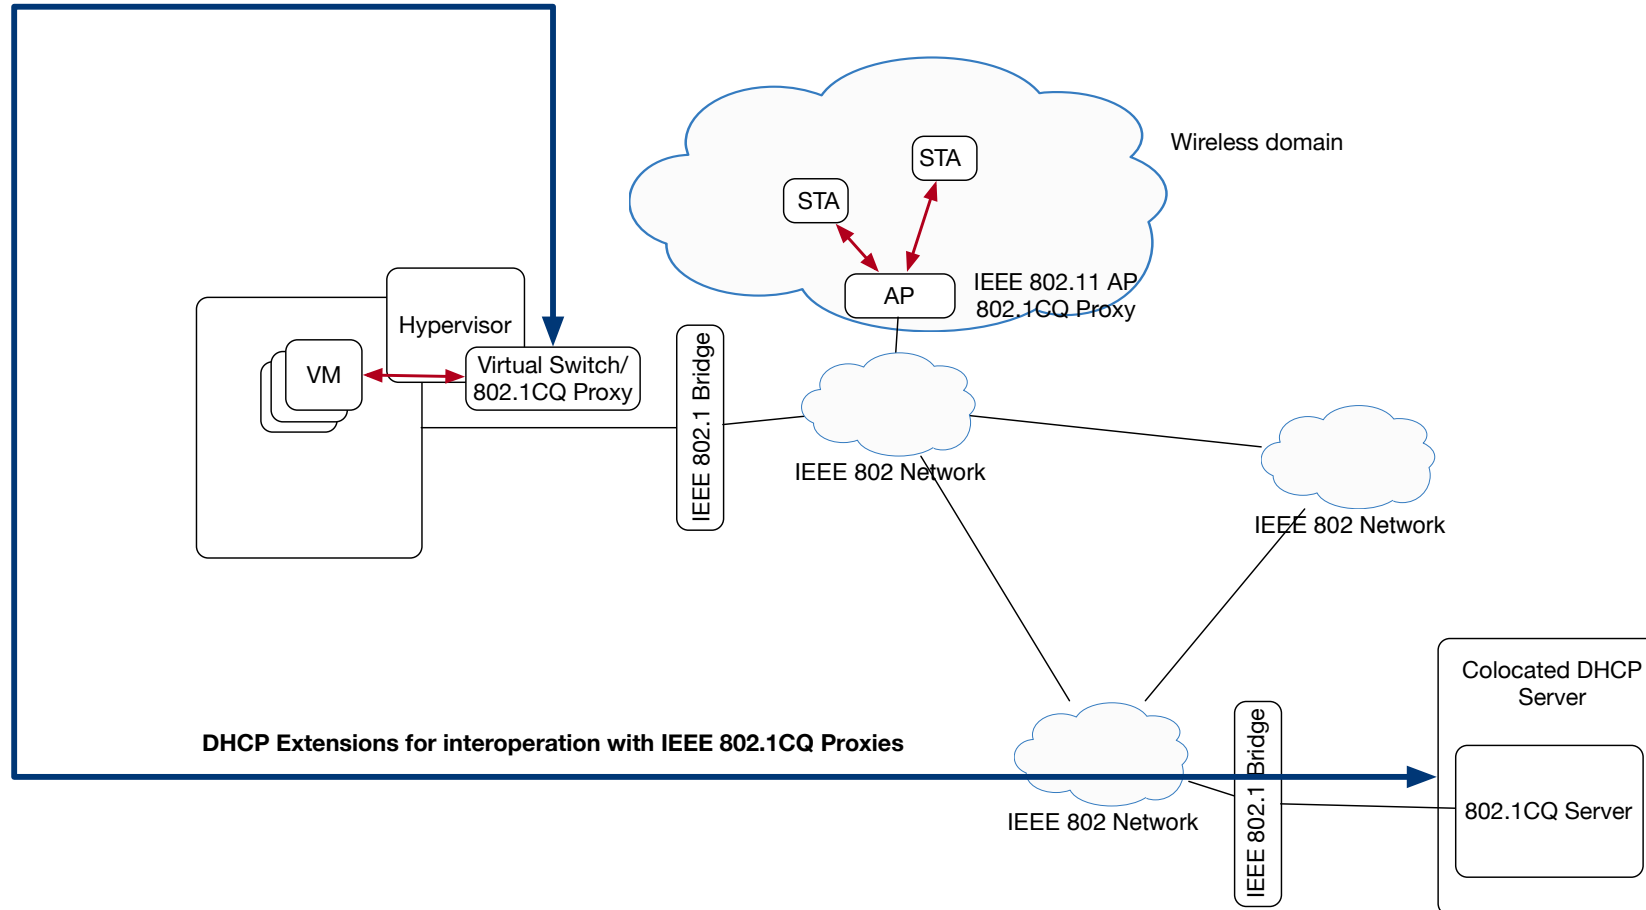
Wireless domain

STA

STA

AP

IEEE 802.11 AP 802.1CQ Proxy

Hypervisor

VM

Virtual Switch/ 802.1CQ Proxy

IEEE 802.1 Bridge

IEEE 802 Network

IEEE 802 Network

Colocated DHCP Server

DHCP Extensions for interoperation with IEEE 802.1CQ Proxies

IEEE 802.1 Bridge

802.1CQ Server

IEEE 802 Network